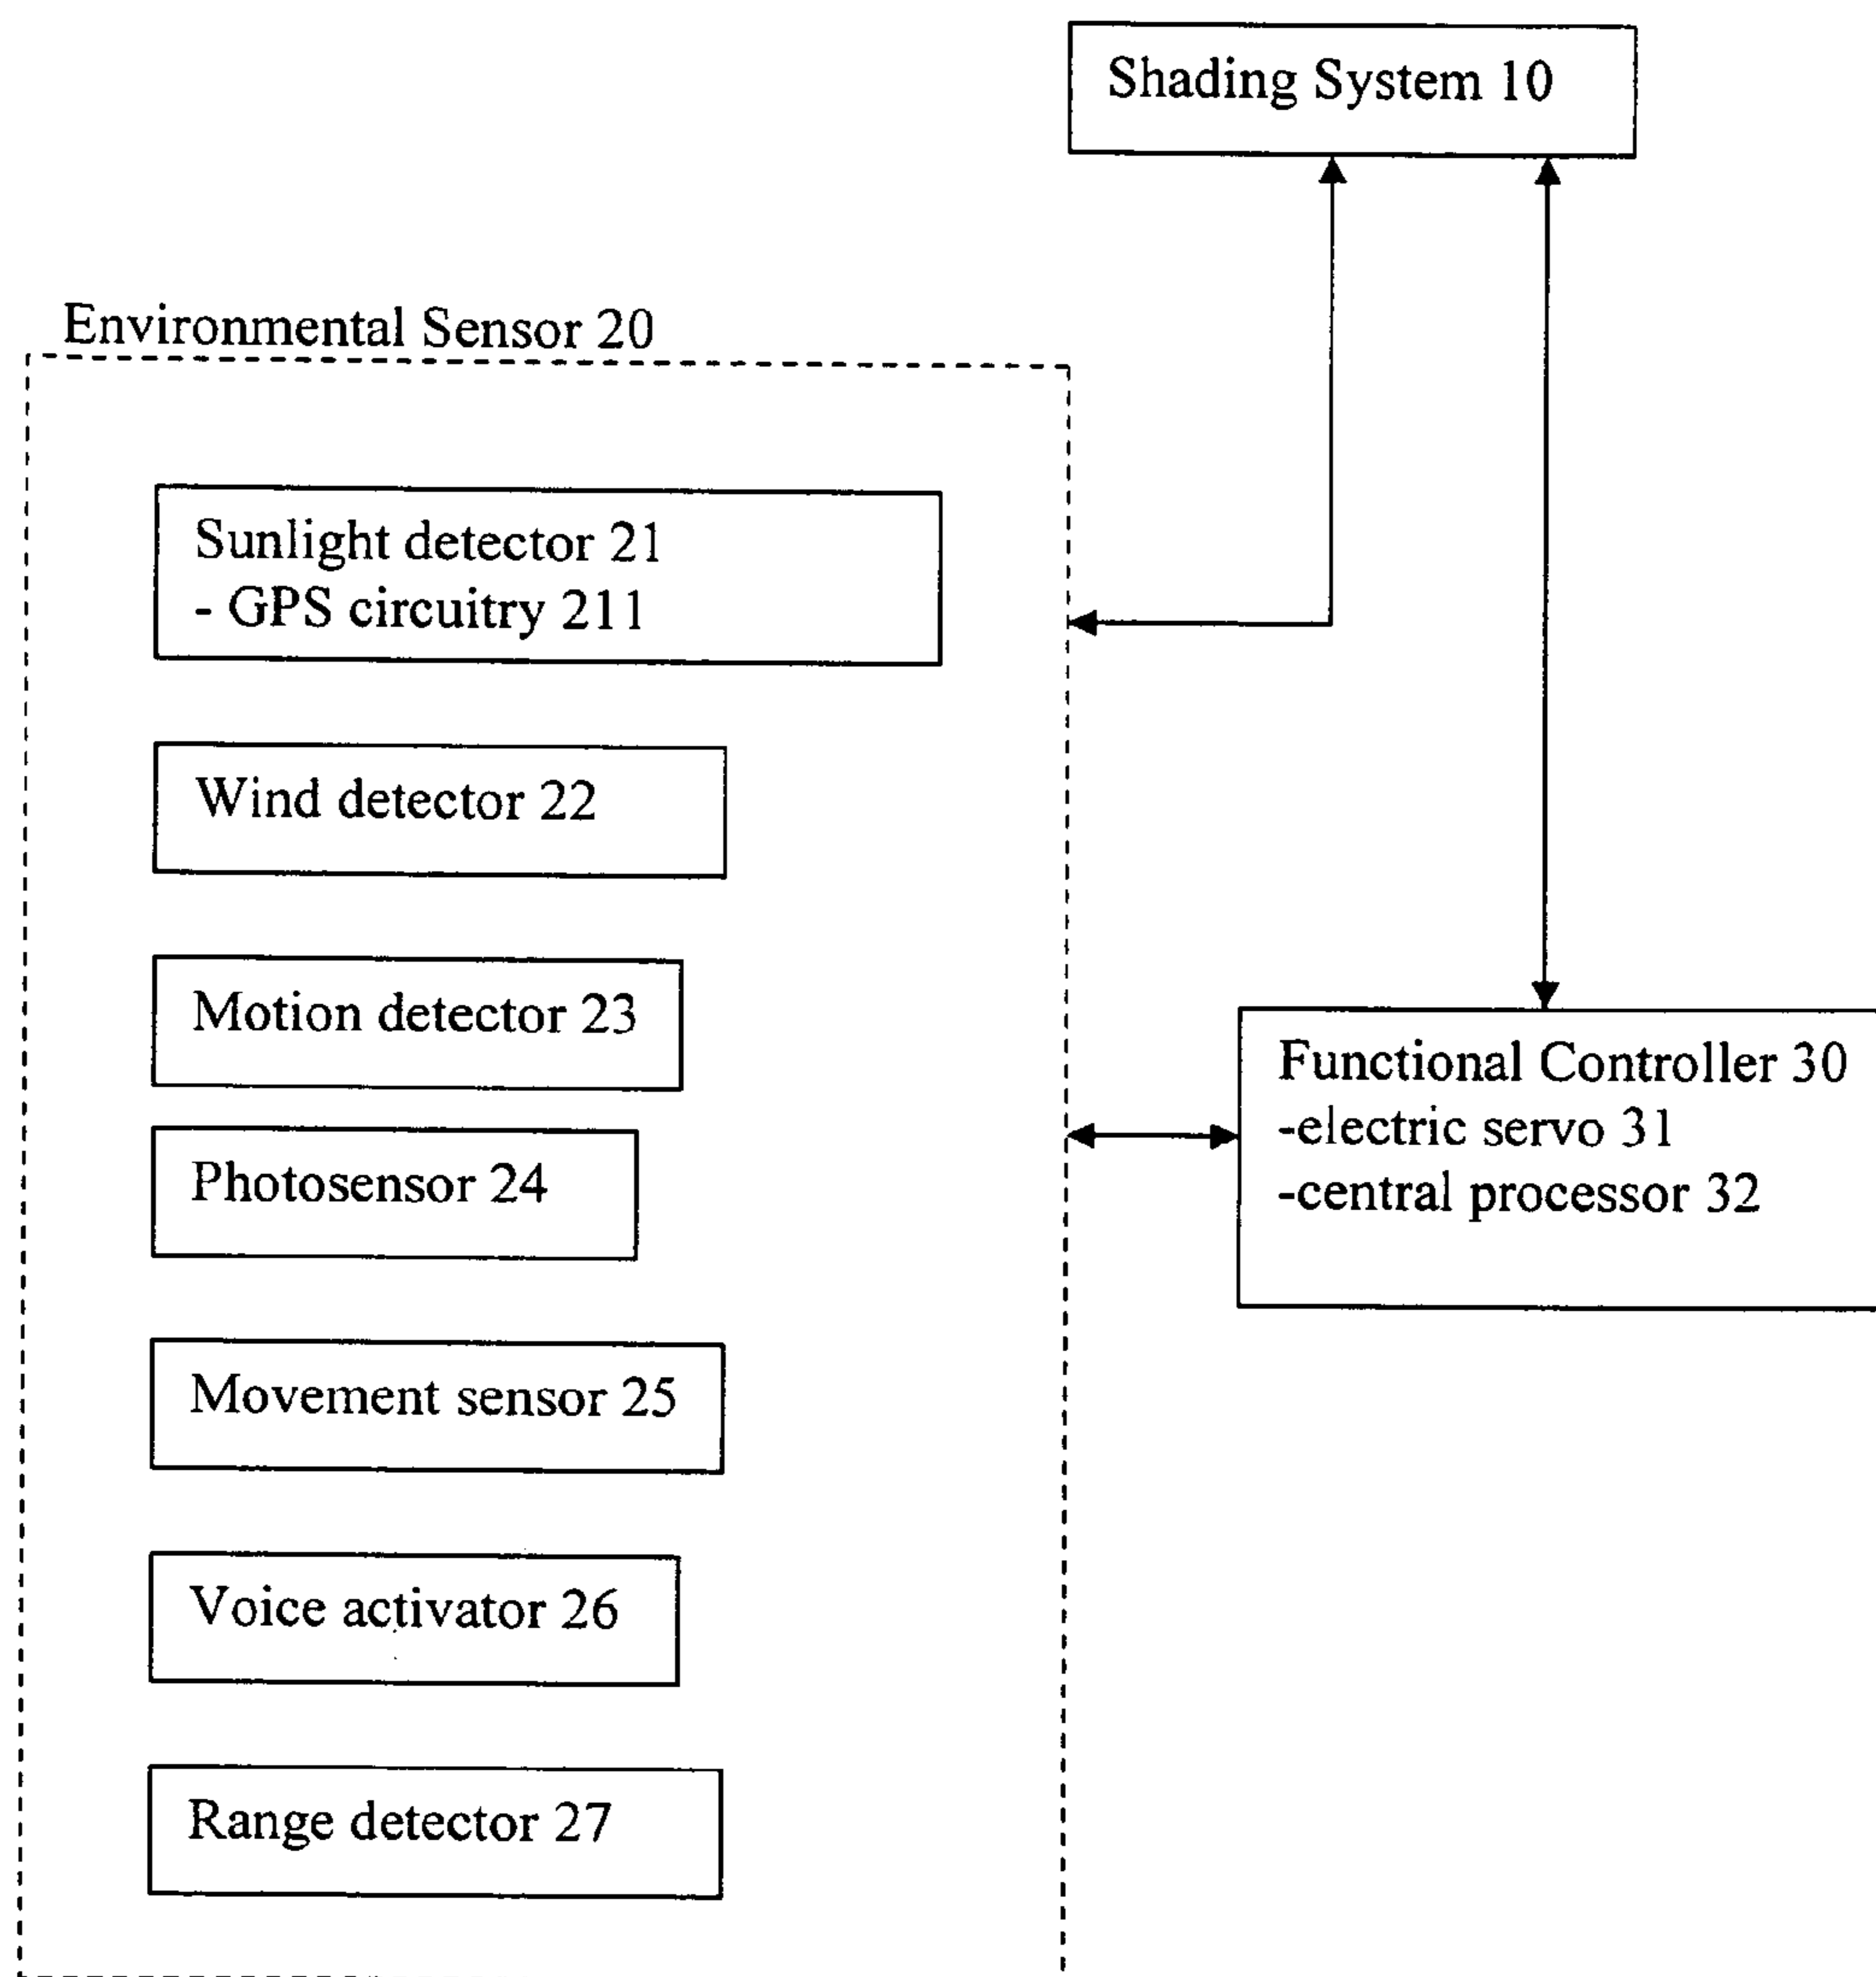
Shading System 10

Environmental Sensor 20

Sunlight detector 21
- GPS circuitry 211

Wind detector 22

Motion detector 23

Photosensor 24

Movement sensor 25

Voice activator 26

Range detector 27

Functional Controller 30
-electric servo 31
-central processor 32